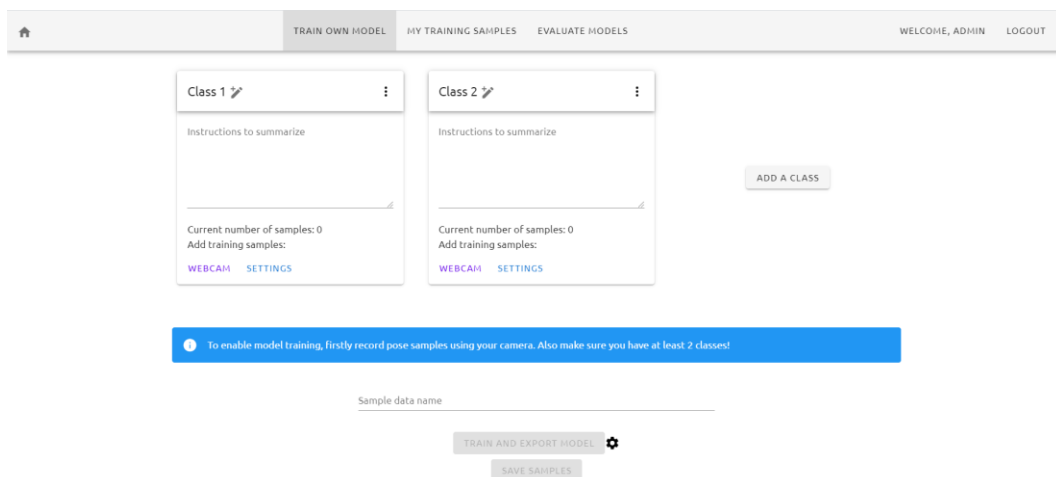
TRAIN OWN MODEL MY TRAINING SAMPLES EVALUATE MODELS WELCOME, ADMIN LOGOUT

Class 1

Instructions to summarize

Current number of samples: 0
Add training samples:

WEBCAM SETTINGS

Class 2

Instructions to summarize

Current number of samples: 0
Add training samples:

WEBCAM SETTINGS

ADD A CLASS

To enable model training, firstly record pose samples using your camera. Also make sure you have at least 2 classes!

Sample data name

TRAIN AND EXPORT MODEL

SAVE SAMPLES